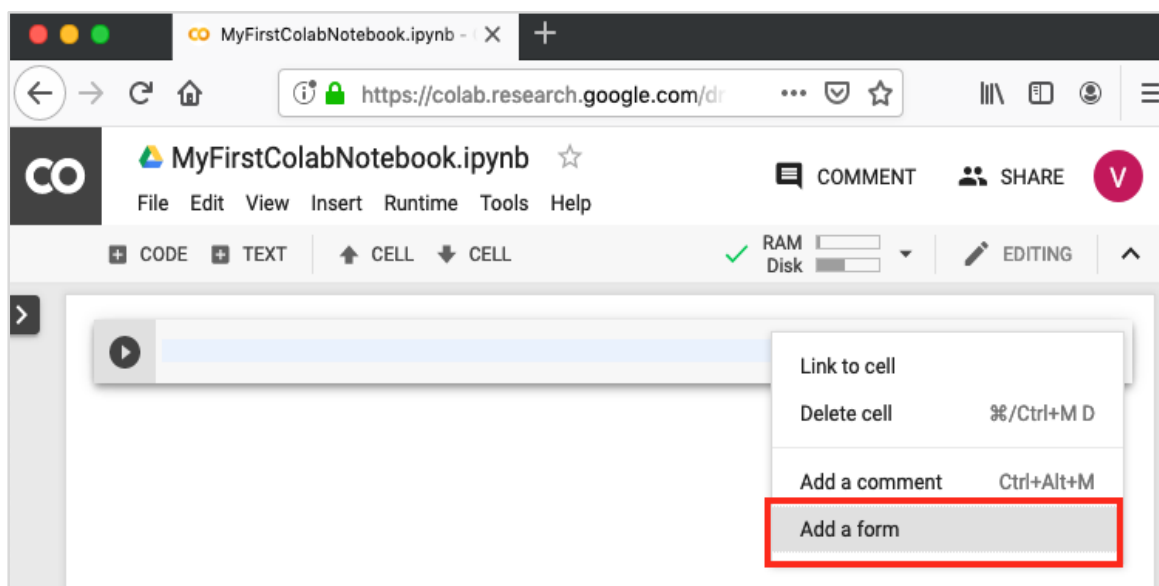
CO MyFirstColabNotebook.ipynb - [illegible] ✕ +

https://colab.research.google.com/dr

CO

MyFirstColabNotebook.ipynb ☆

File Edit View Insert Runtime Tools Help

COMMENT SHARE V

CODE TEXT CELL CELL RAM Disk EDITING

Link to cell

Delete cell ⌘/Ctrl+M D

Add a comment Ctrl+Alt+M

Add a form